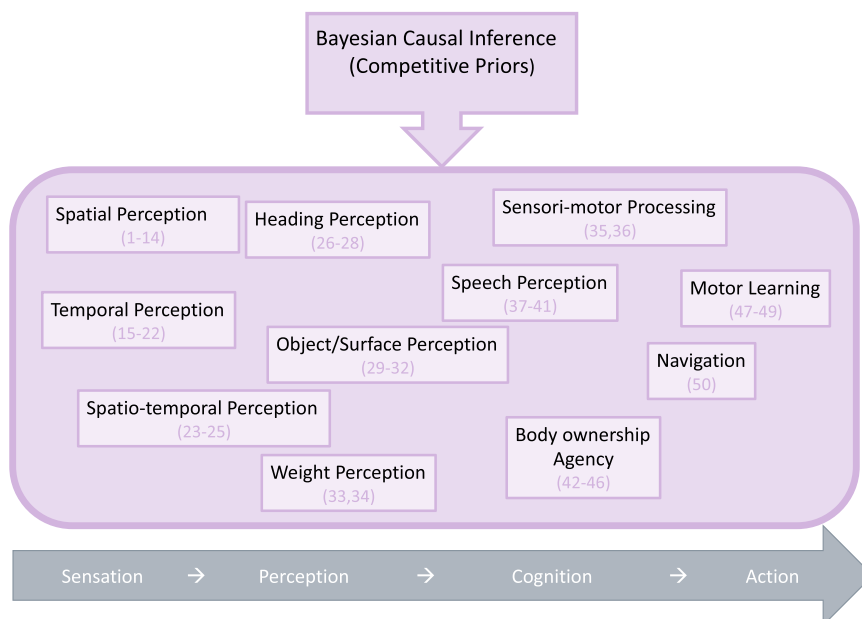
Bayesian Causal Inference
(Competitive Priors)

Spatial Perception
(1-14)

Heading Perception
(26-28)

Sensori-motor Processing
(35,36)

Speech Perception
(37-41)

Motor Learning
(47-49)

Temporal Perception
(15-22)

Object/Surface Perception
(29-32)

Navigation
(50)

Spatio-temporal Perception
(23-25)

Body ownership
Agency
(42-46)

Weight Perception
(33,34)

Sensation → Perception → Cognition → Action